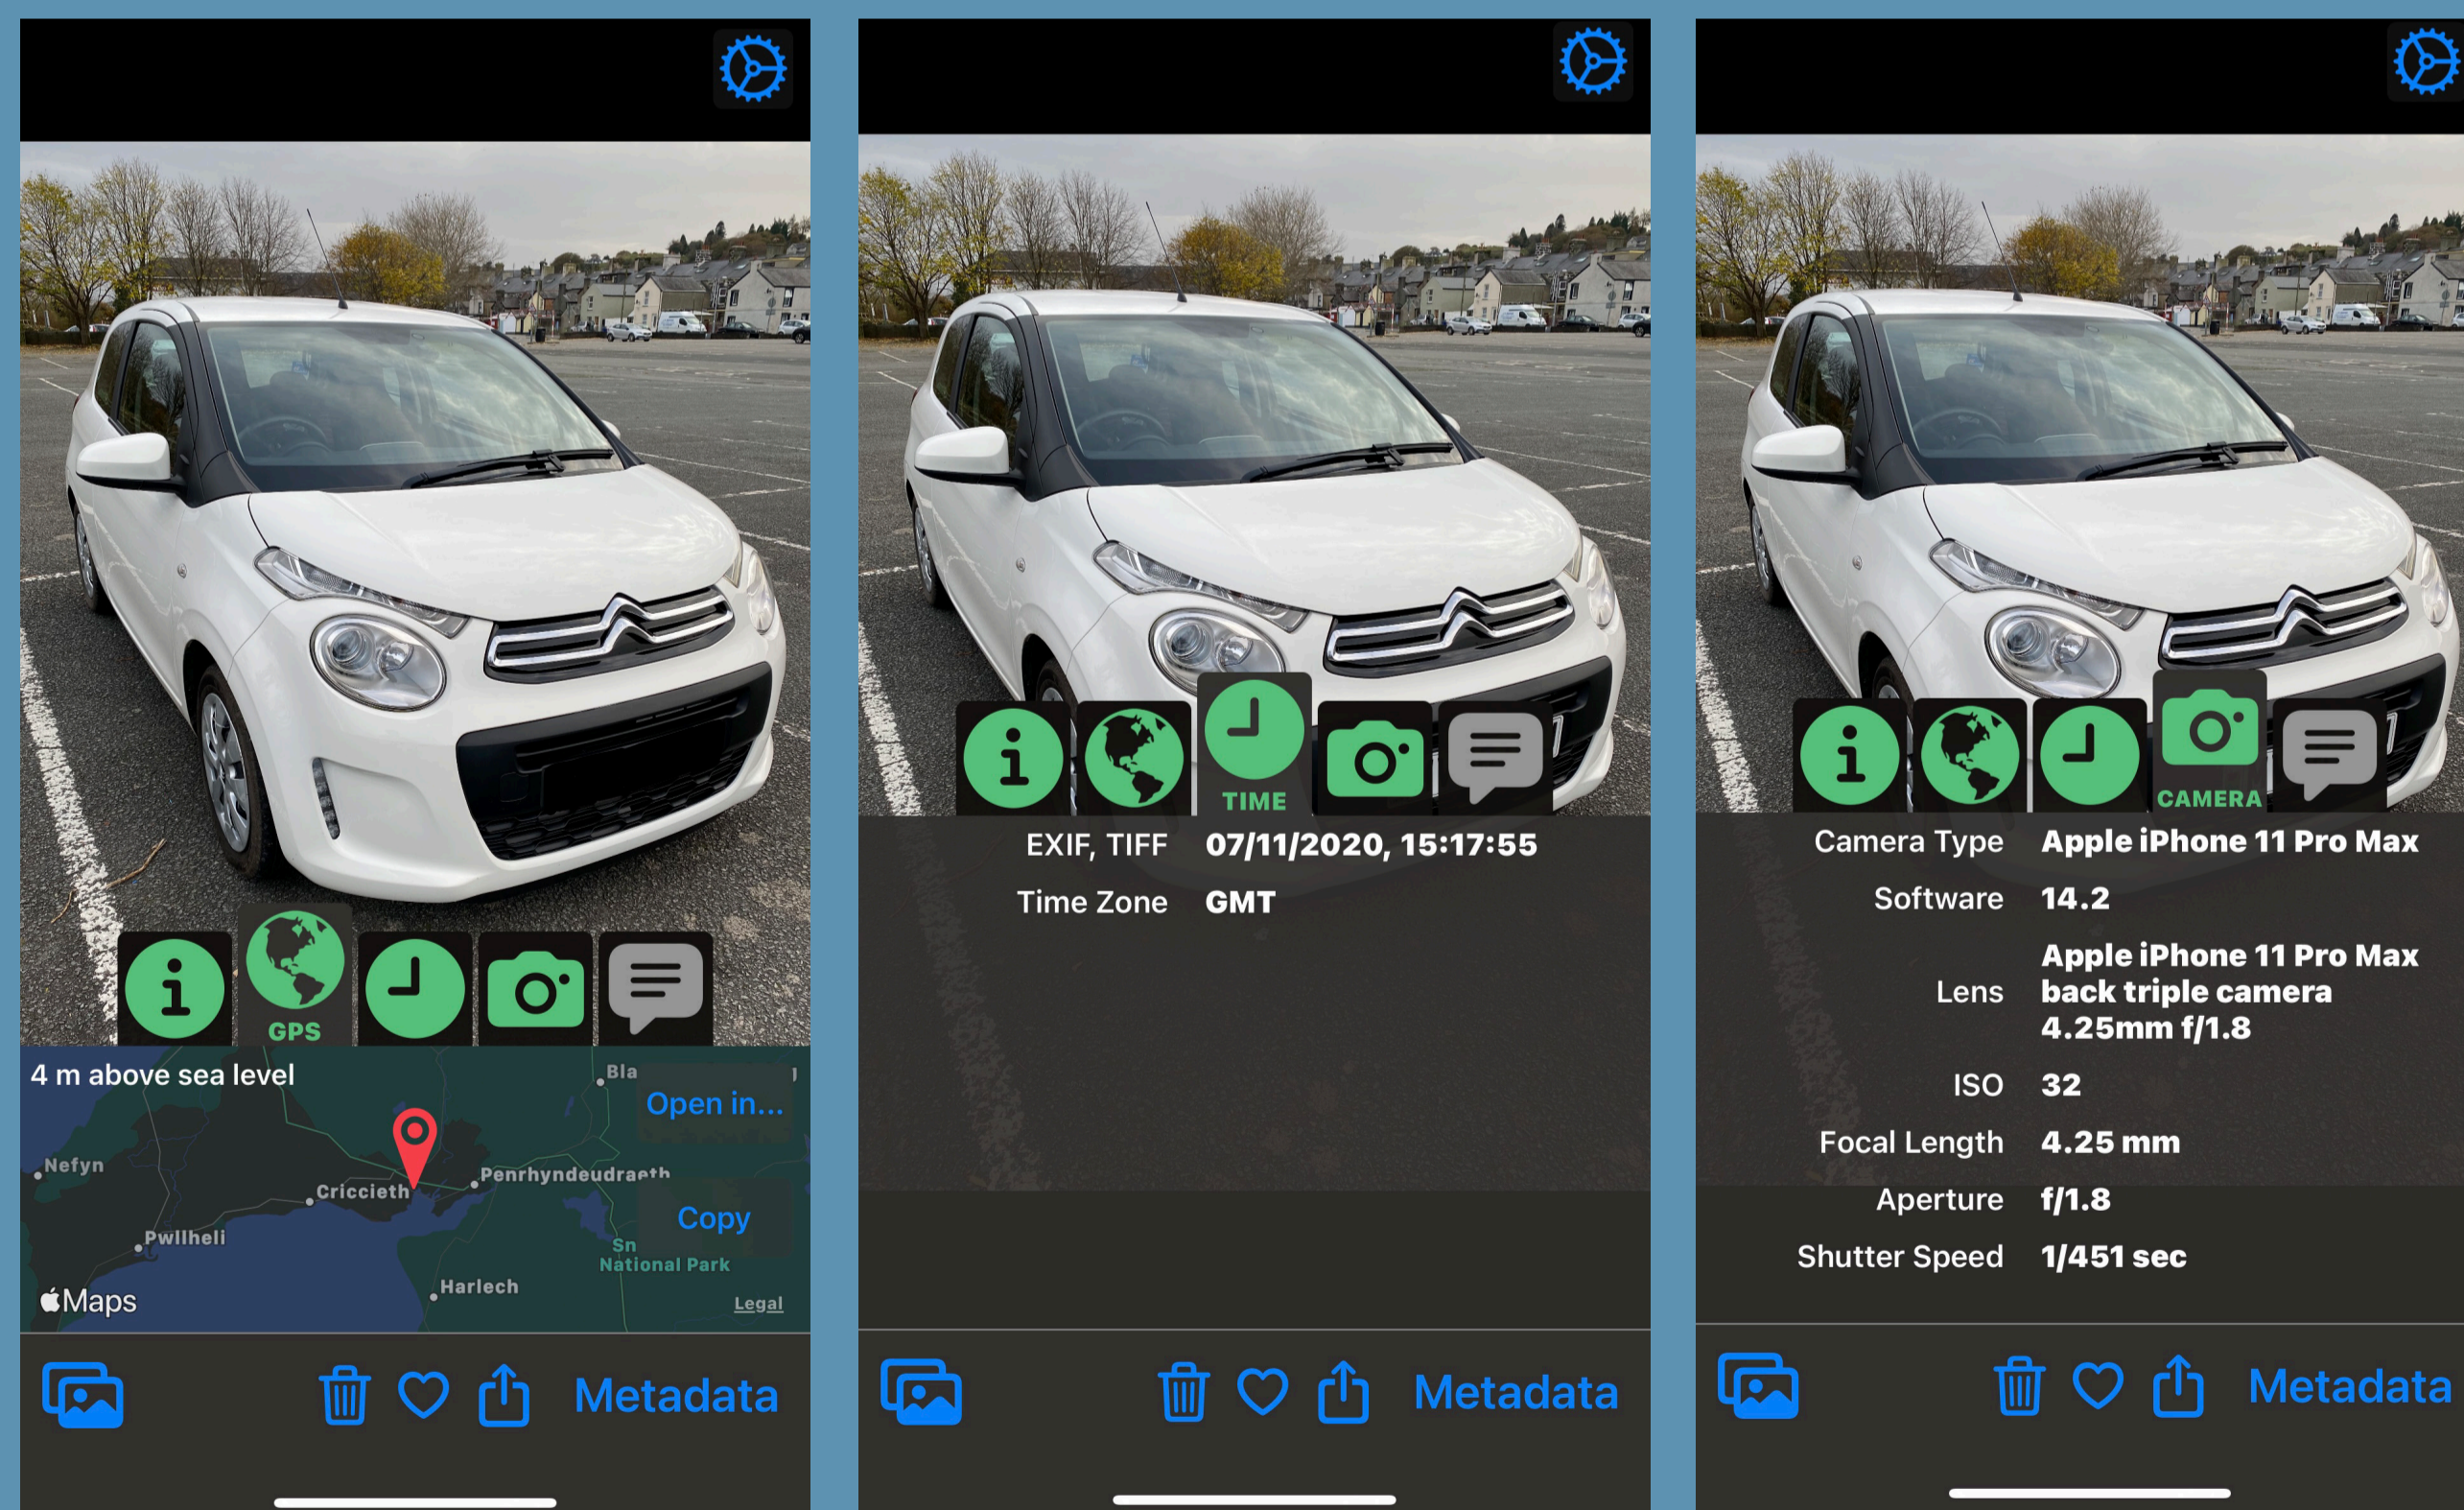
GPS

4 m above sea level

Open in...

Bla

Nefyn

Criccieth

Penrhyndeudraeth

Copy

Pwllheli

Sn National Park

Harlech

Maps

Legal

Metadata

TIME

EXIF, TIFF 07/11/2020, 15:17:55

Time Zone GMT

Metadata

CAMERA

| | |
|---|---|
| Camera Type | Apple iPhone 11 Pro Max |
| Software | 14.2 |
| Lens | Apple iPhone 11 Pro Max back triple camera 4.25mm f/1.8 |
| ISO | 32 |
| Focal Length | 4.25 mm |
| Aperture | f/1.8 |
| Shutter Speed | 1/451 sec |

Metadata